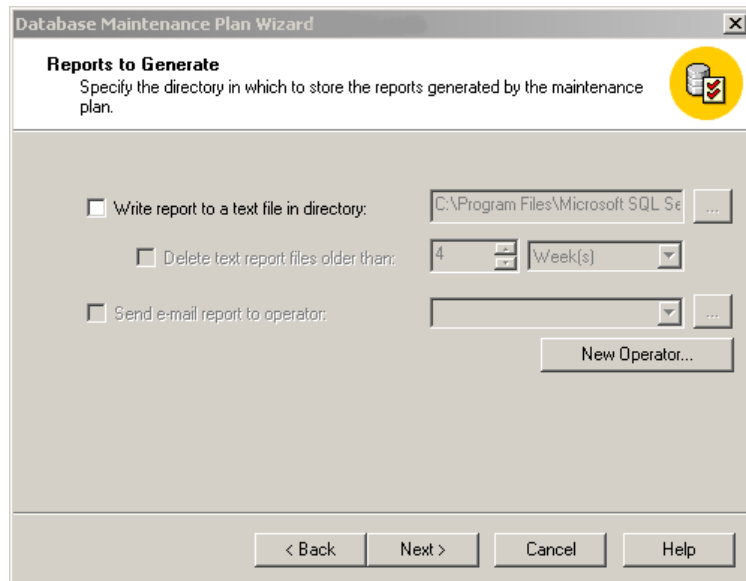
Database Maintenance Plan Wizard

Reports to Generate

Specify the directory in which to store the reports generated by the maintenance plan.

Write report to a text file in directory:

C:\Program Files\Microsoft SQL Se

...

Delete text report files older than:

4

Week(s)

Send e-mail report to operator:

...

New Operator...

< Back

Next >

Cancel

Help